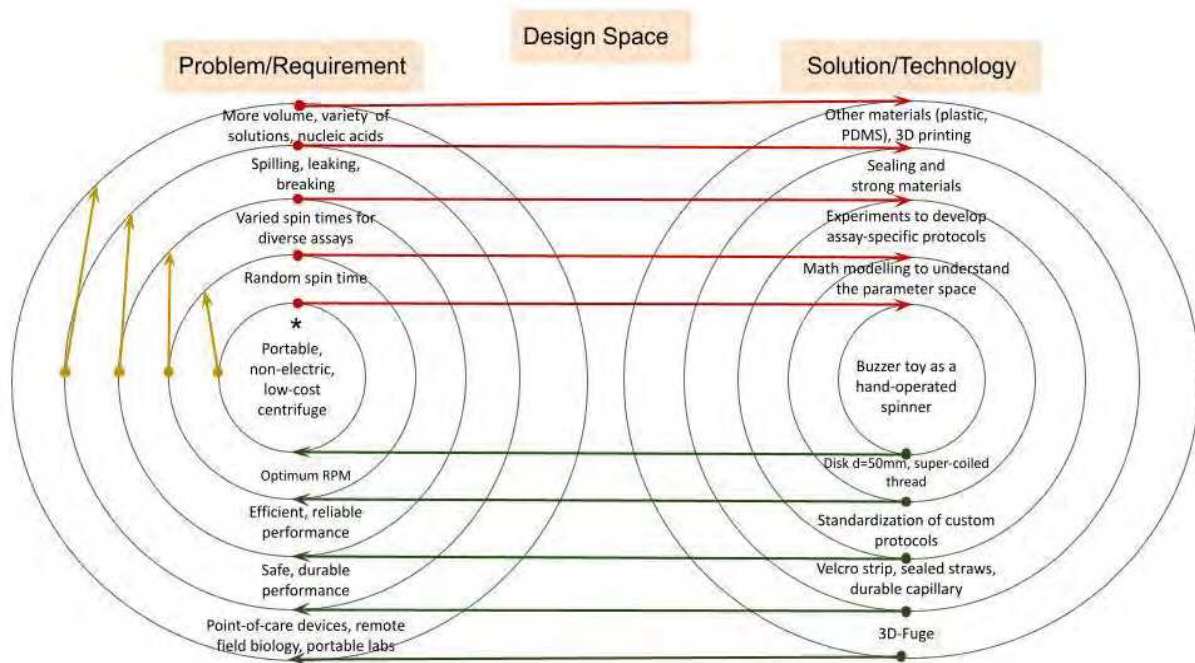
Design Space

Problem/Requirement

Solution/Technology

More volume, variety of solutions, nucleic acids

Spilling, leaking, breaking

Varied spin times for diverse assays

Random spin time

*

Portable, non-electric, low-cost centrifuge

Optimum RPM

Efficient, reliable performance

Safe, durable performance

Point-of-care devices, remote field biology, portable labs

Other materials (plastic, PDMS), 3D printing

Sealing and strong materials

Experiments to develop assay-specific protocols

Math modelling to understand the parameter space

Buzzer toy as a hand-operated spinner

Disk d=50mm, super-coiled thread

Standardization of custom protocols

Velcro strip, sealed straws, durable capillary

3D-Fuge